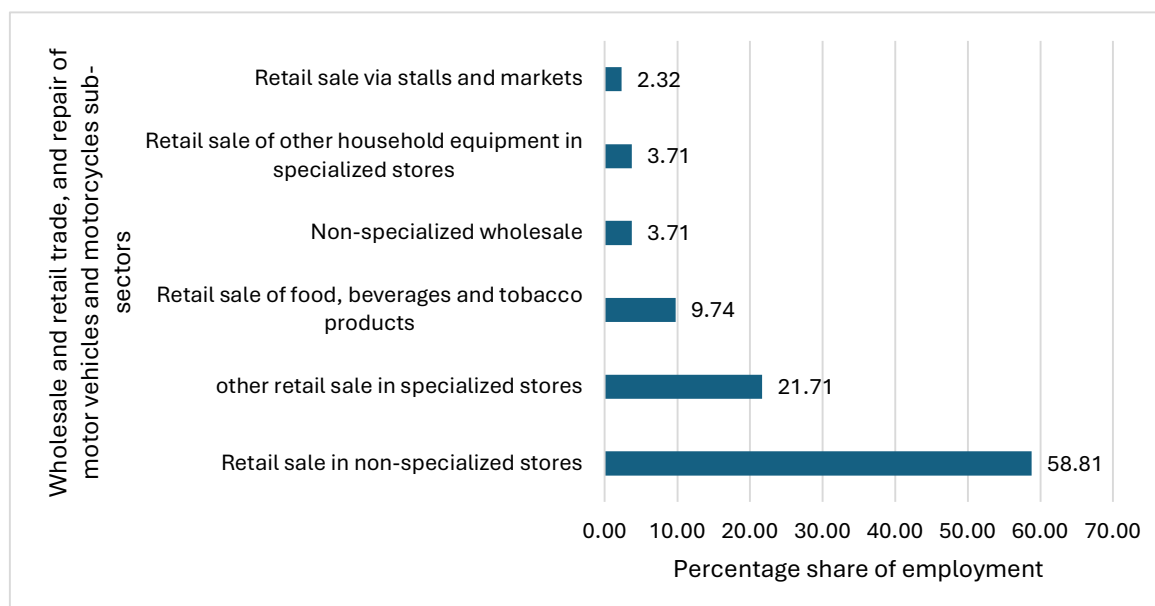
Wholesale and retail trade, and repair of motor vehicles and motorcycles sub-sectors

Retail sale via stalls and markets
2.32

Retail sale of other household equipment in specialized stores
3.71

Non-specialized wholesale
3.71

Retail sale of food, beverages and tobacco products
9.74

other retail sale in specialized stores
21.71

Retail sale in non-specialized stores
58.81

0.00 10.00 20.00 30.00 40.00 50.00 60.00 70.00

Percentage share of employment